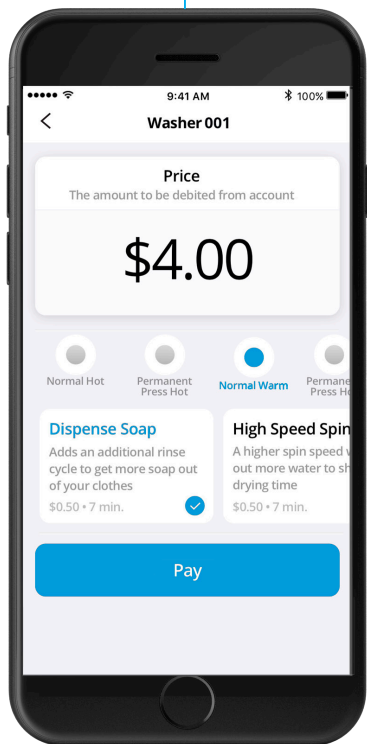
9:41 AM
100%

Washer 001

Price
The amount to be debited from account

$4.00

Normal Hot
Permanent Press Hot
Normal Warm
Permane Press Ho

Dispense Soap
Adds an additional rinse cycle to get more soap out of your clothes
$0.50 • 7 min.

High Speed Spin
A higher spin speed w out more water to sh drying time
$0.50 • 7 min.

Pay